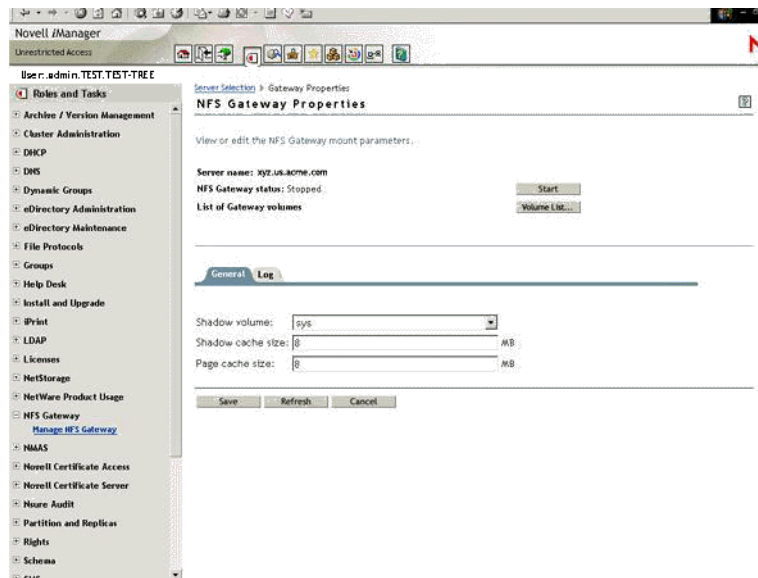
Novell iManager
Unrestricted Access

User: admin.TEST.TEST-TREE

Roles and Tasks
Archive / Version Management
Cluster Administration
DHCP
DNS
Dynamic Groups
eDirectory Administration
eDirectory Maintenance
File Protocols
Groups
Help Desk
Install and Upgrade
iPrint
LDAP
Licenses
NetStorage
NetWare Product Usage
NFS Gateway
Manage NFS Gateway
NMAS
Novell Certificate Access
Novell Certificate Server
Nsure Audit
Partition and Replicas
Rights
Schema
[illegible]

Server Selection > Gateway Properties
NFS Gateway Properties

View or edit the NFS Gateway mount parameters.

Server name: xyz.us.acme.com
NFS Gateway status: Stopped. Start
List of Gateway volumes Volume List...

General Log

Shadow volume: sys
Shadow cache size: 8 MB
Page cache size: 8 MB

Save Refresh Cancel